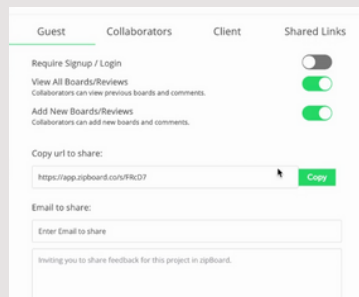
Guest Collaborators Client Shared Links

Require Signup / Login

View All Boards/Reviews
Collaborators can view previous boards and comments.

Add New Boards/Reviews
Collaborators can add new boards and comments.

Copy url to share:

https://app.zipboard.co/s/FRcO7

Copy

Email to share:

Enter Email to share

Inviting you to share feedback for this project in zipBoard.